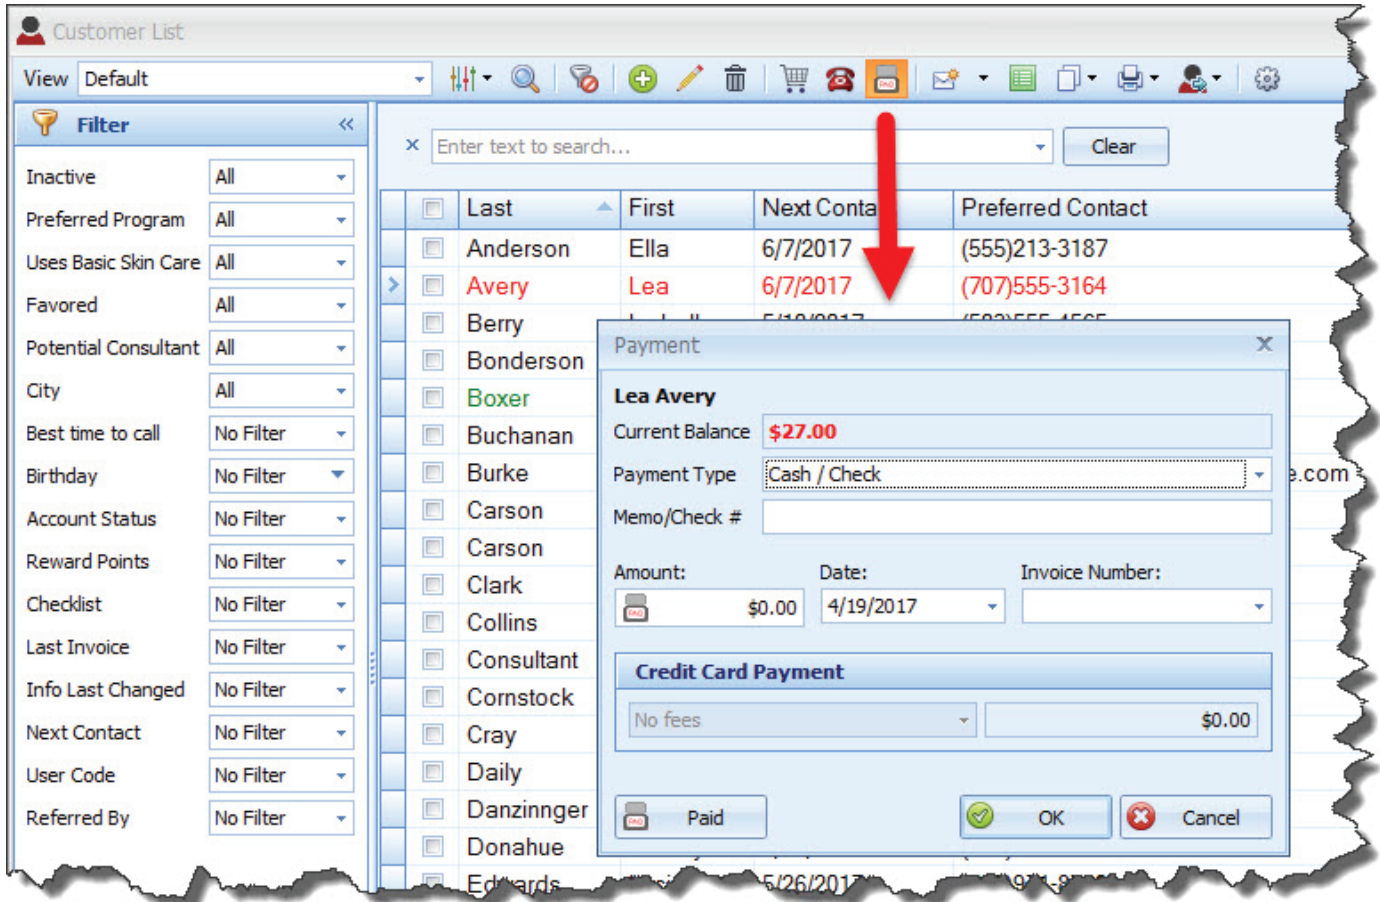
Customer List

View Default

Filter «

| | |
|---|---|
| Inactive | All |
| Preferred Program | All |
| Uses Basic Skin Care | All |
| Favored | All |
| Potential Consultant | All |
| City | All |
| Best time to call | No Filter |
| Birthday | No Filter |
| Account Status | No Filter |
| Reward Points | No Filter |
| Checklist | No Filter |
| Last Invoice | No Filter |
| Info Last Changed | No Filter |
| Next Contact | No Filter |
| User Code | No Filter |
| Referred By | No Filter |

× Enter text to search... Clear

| Last | First | Next Conta | Preferred Contact |
|---|---|---|---|
| Anderson | Ella | 6/7/2017 | (555)213-3187 |
| Avery | Lea | 6/7/2017 | (707)555-3164 |
| Berry | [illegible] | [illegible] | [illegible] |
| Bonderson | | | |
| Boxer | | | |
| Buchanan | | | |
| Burke | | | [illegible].com |
| Carson | | | |
| Carson | | | |
| Clark | | | |
| Collins | | | |
| Consultant | | | |
| Cornstock | | | |
| Cray | | | |
| Daily | | | |
| Danzinnger | | | |
| Donahue | | | |
| Edwards | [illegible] | 5/26/2017 | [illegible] |

Payment ×

Lea Avery

Current Balance $27.00

Payment Type Cash / Check

Memo/Check #

Amount: $0.00

Date: 4/19/2017

Invoice Number:

Credit Card Payment

No fees $0.00

Paid

OK

Cancel